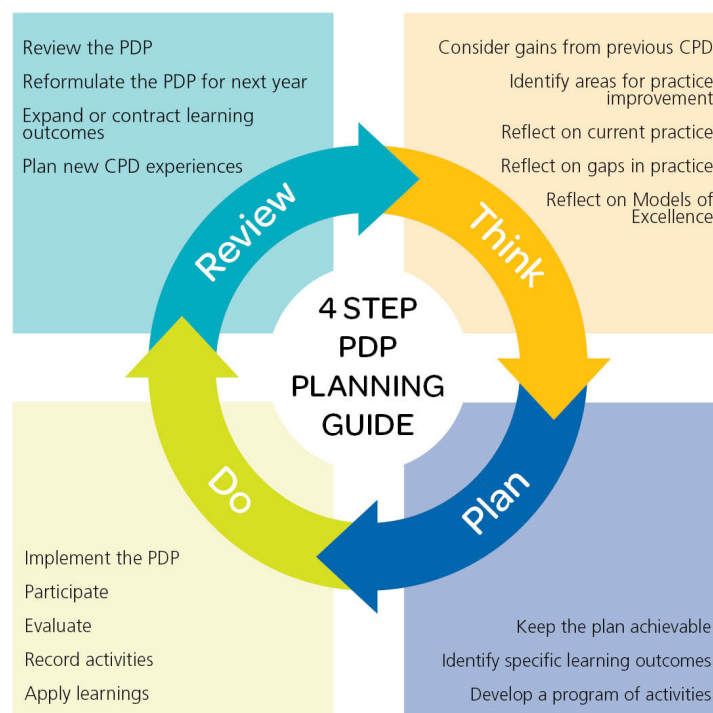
Review the PDP

Reformulate the PDP for next year

Expand or contract learning outcomes

Plan new CPD experiences

Consider gains from previous CPD

Identify areas for practice improvement

Reflect on current practice

Reflect on gaps in practice

Reflect on Models of Excellence

Review

Think

4 STEP PDP PLANNING GUIDE

Do

Plan

Implement the PDP

Participate

Evaluate

Record activities

Apply learnings

Keep the plan achievable

Identify specific learning outcomes

Develop a program of activities